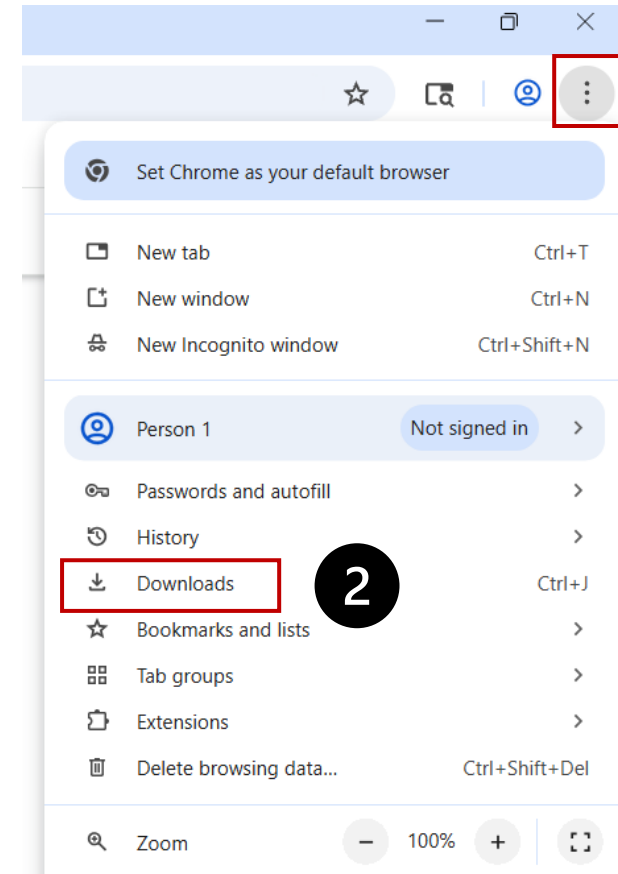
Set Chrome as your default browser

New tab Ctrl+T
New window Ctrl+N
New Incognito window Ctrl+Shift+N

Person 1 Not signed in

Passwords and autofill
History
Downloads Ctrl+J
2
Bookmarks and lists
Tab groups
Extensions
Delete browsing data... Ctrl+Shift+Del

Zoom – 100% +